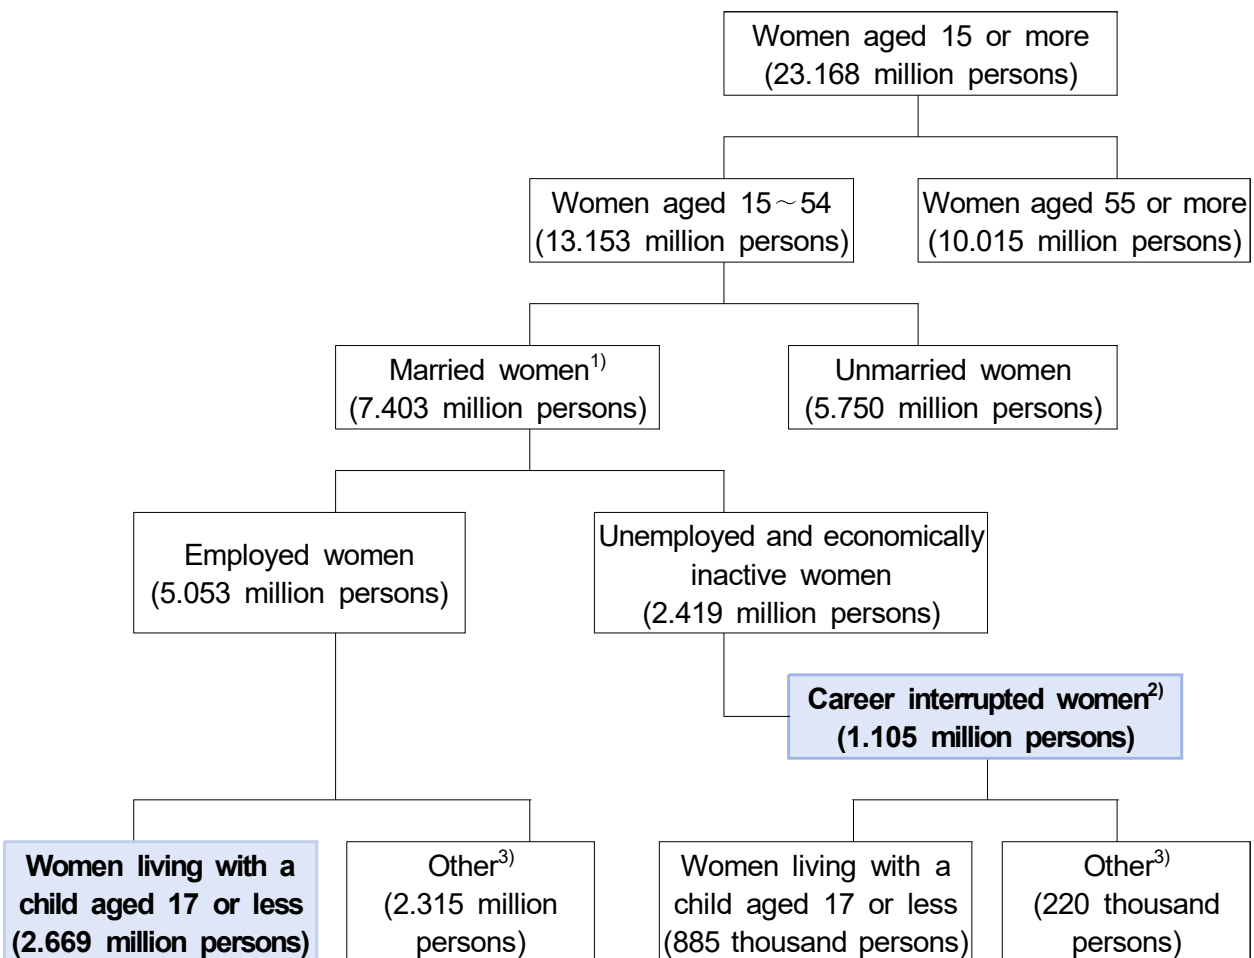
Women aged 15 or more
(23.168 million persons)

Women aged 15～54
(13.153 million persons)

Women aged 55 or more
(10.015 million persons)

Married women$^{1)}$
(7.403 million persons)

Unmarried women
(5.750 million persons)

Employed women
(5.053 million persons)

Unemployed and economically inactive women
(2.419 million persons)

**Career interrupted women$^{2)}$
(1.105 million persons)**

**Women living with a child aged 17 or less
(2.669 million persons)**

Other$^{3)}$
(2.315 million persons)

Women living with a child aged 17 or less
(885 thousand persons)

Other$^{3)}$
(220 thousand persons)